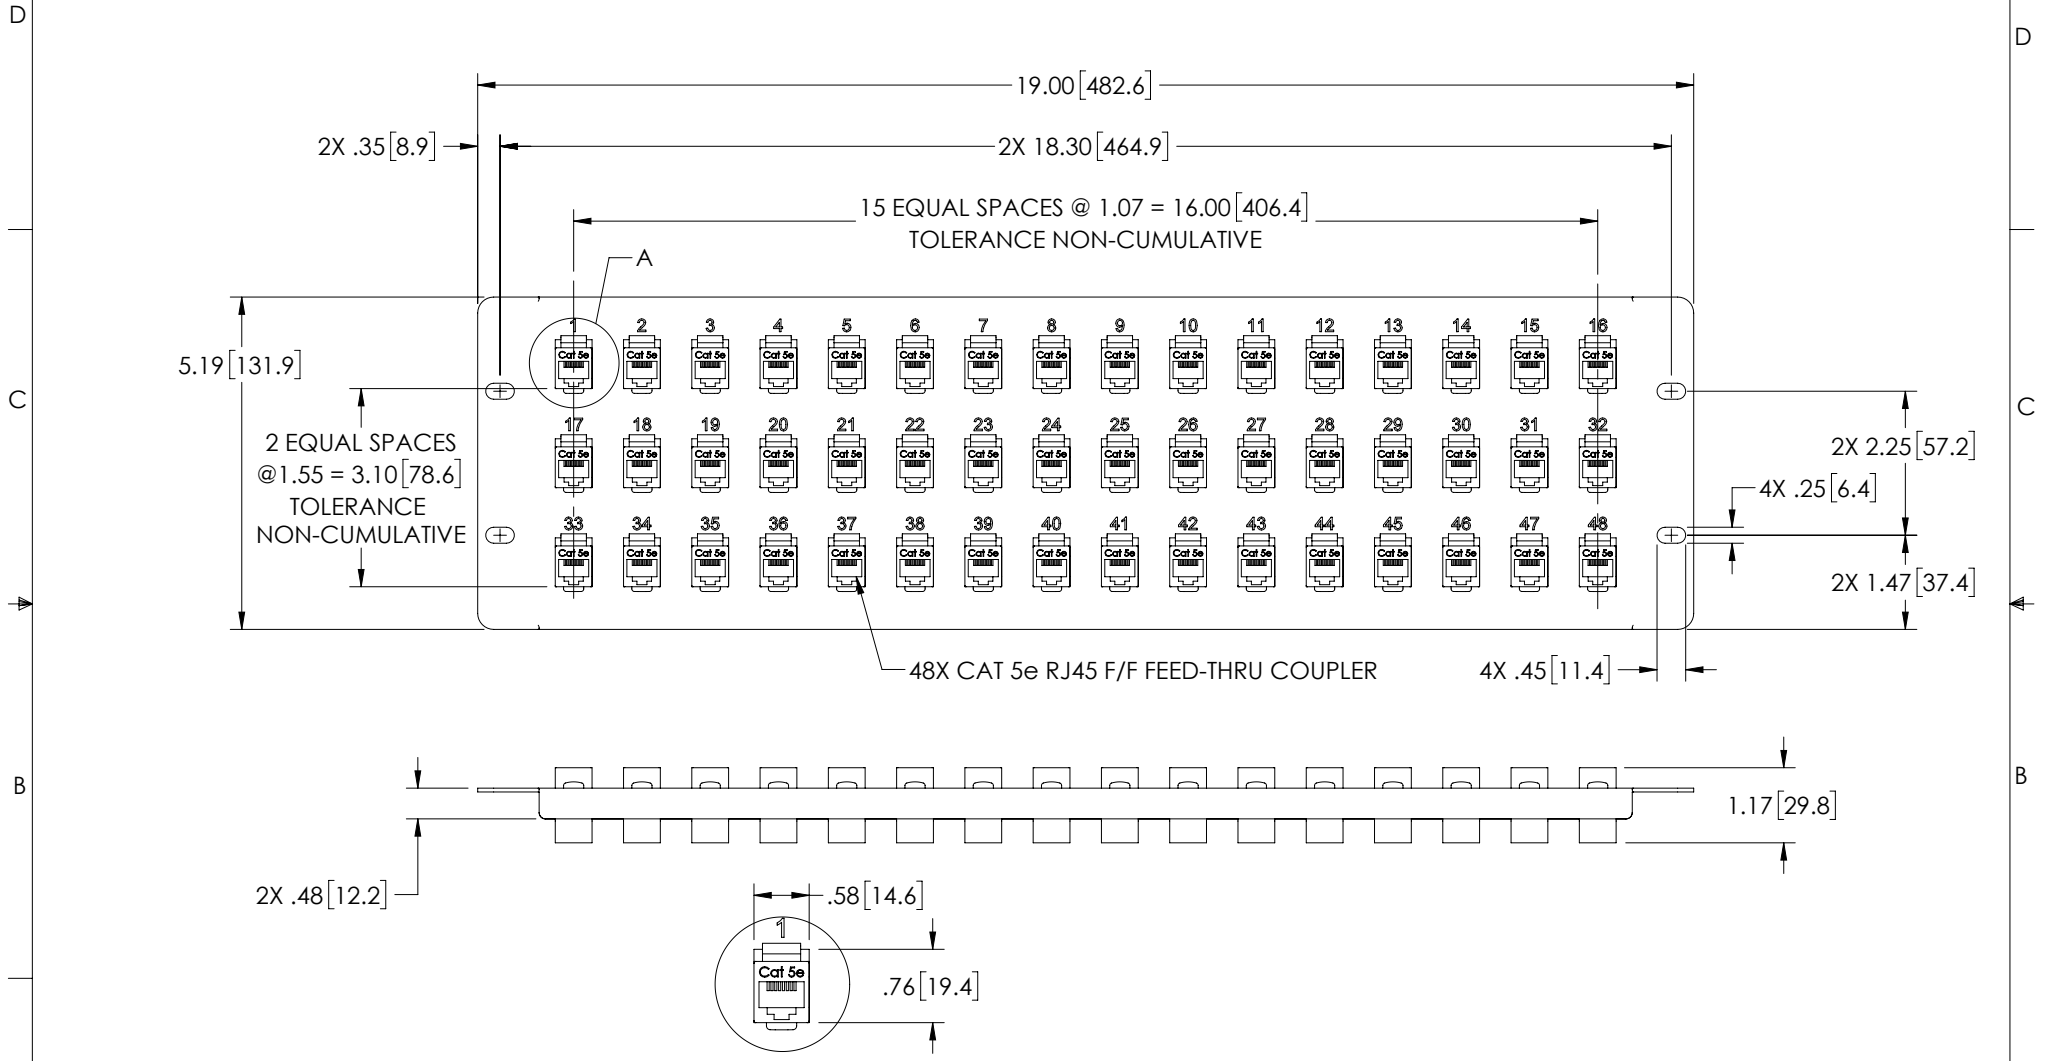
D

D

19.00[482.6]

2X .35[8.9]

2X 18.30[464.9]

15 EQUAL SPACES @ 1.07 = 16.00[406.4]
TOLERANCE NON-CUMULATIVE

A

5.19[131.9]

C

C

1 2 3 4 5 6 7 8 9 10 11 12 13 14 15 16

Cat 5e Cat 5e Cat 5e Cat 5e Cat 5e Cat 5e Cat 5e Cat 5e Cat 5e Cat 5e Cat 5e Cat 5e Cat 5e Cat 5e Cat 5e Cat 5e

17 18 19 20 21 22 23 24 25 26 27 28 29 30 31 32

Cat 5e Cat 5e Cat 5e Cat 5e Cat 5e Cat 5e Cat 5e Cat 5e Cat 5e Cat 5e Cat 5e Cat 5e Cat 5e Cat 5e Cat 5e Cat 5e

33 34 35 36 37 38 39 40 41 42 43 44 45 46 47 48

Cat 5e Cat 5e Cat 5e Cat 5e Cat 5e Cat 5e Cat 5e Cat 5e Cat 5e Cat 5e Cat 5e Cat 5e Cat 5e Cat 5e Cat 5e Cat 5e

2 EQUAL SPACES
@1.55 = 3.10[78.6]
TOLERANCE
NON-CUMULATIVE

2X 2.25[57.2]

4X .25[6.4]

2X 1.47[37.4]

48X CAT 5e RJ45 F/F FEED-THRU COUPLER

4X .45[11.4]

B

B

1.17[29.8]

2X .48[12.2]

.58[14.6]

1

Cat 5e

.76[19.4]